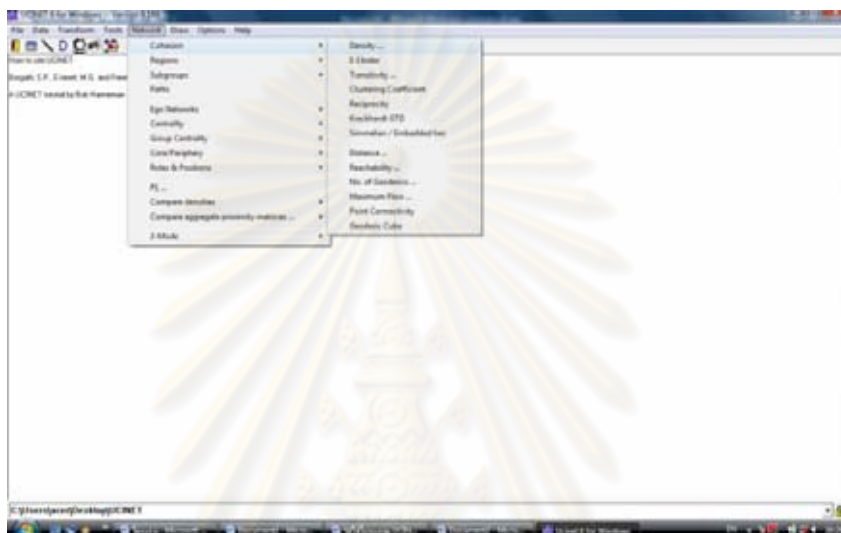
UCINET 6 for Windows -- Version 6.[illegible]

File Data Transform Tools Network Draw Options Help

How to cite UCINET

Borgatti, S.P., Everett, M.G. and Freeman

A UCINET tutorial by Bob Hanneman

Cohesion
Regions
Subgroups
Paths
Ego Networks
Centrality
Group Centrality
Core/Periphery
Roles & Positions
P1...
Compare densities
Compare aggregate proximity matrices ...
2-Mode

Density...
E-I Index
Transitivity...
Clustering Coefficient
Reciprocity
Krackhardt GTD
Simmelian / Embedded ties
Distance...
Reachability...
No. of Geodesics...
Maximum Flow...
Point Connectivity
Geodesic Cube

C:\Users\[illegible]\Desktop\UCINET

UCINET 6 for Windows